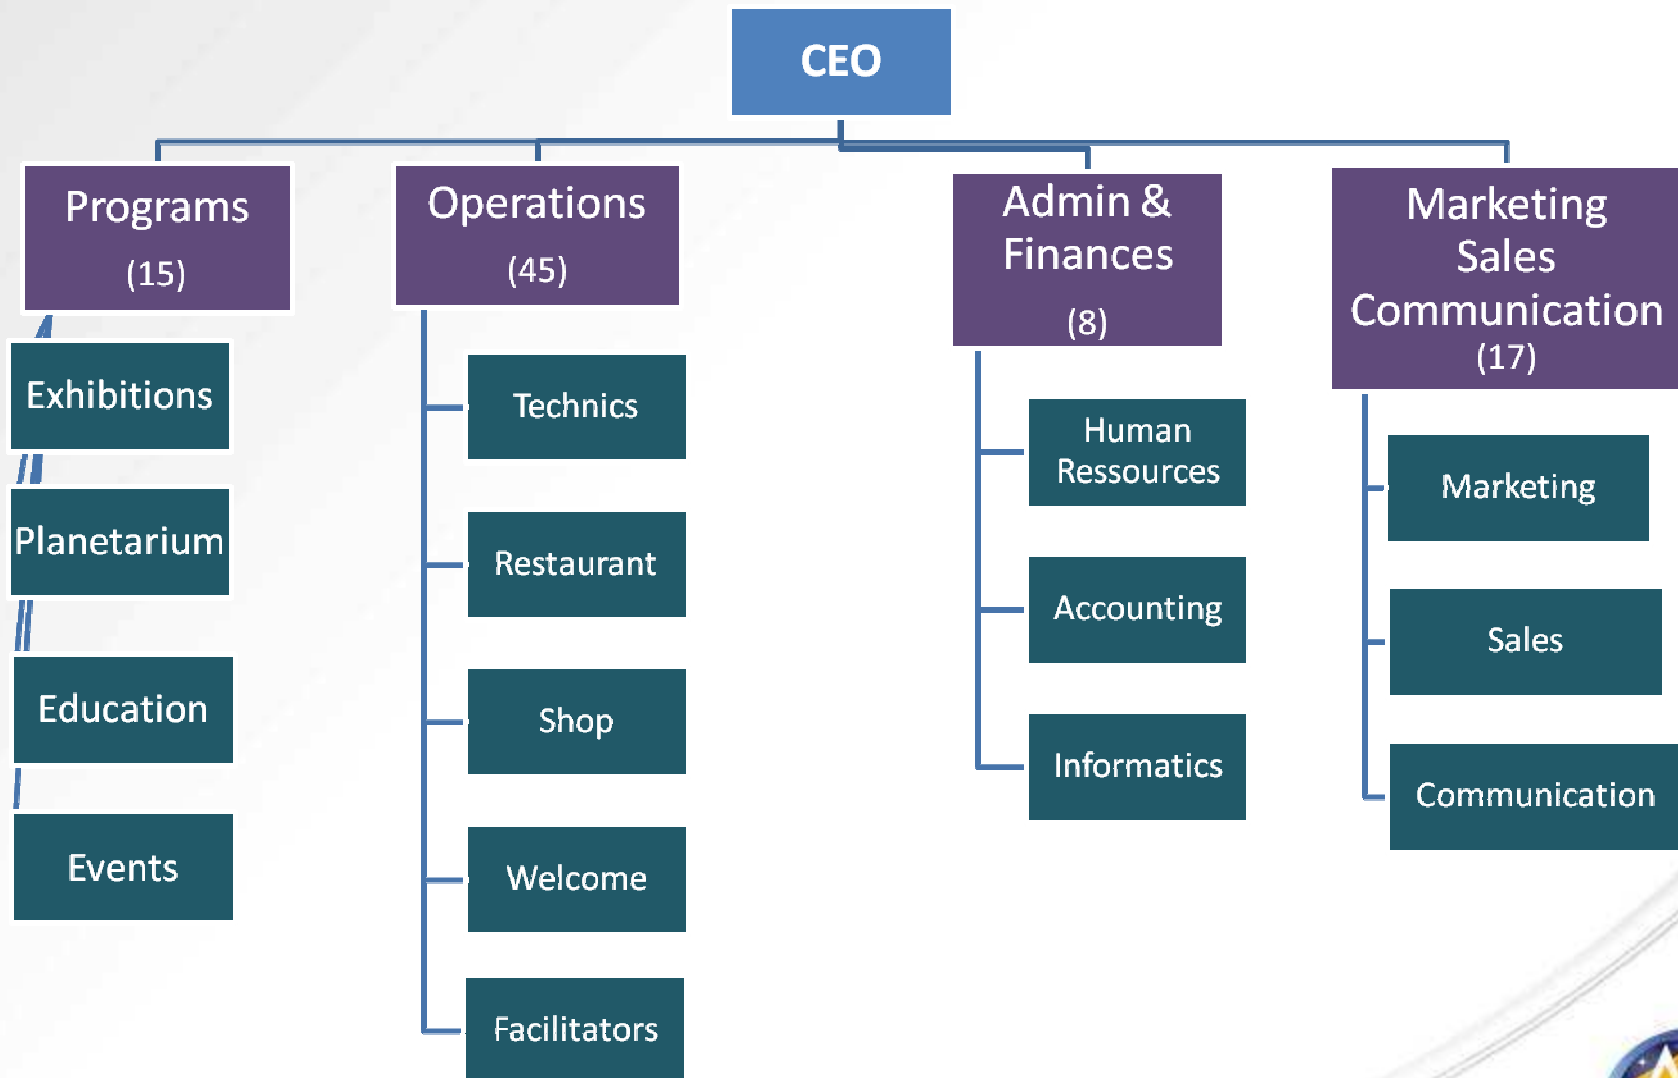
CEO

Programs (15)

Exhibitions

Planetarium

Education

Events

Operations (45)

Technics

Restaurant

Shop

Welcome

Facilitators

Admin & Finances (8)

Human Ressources

Accounting

Informatics

Marketing Sales Communication (17)

Marketing

Sales

Communication